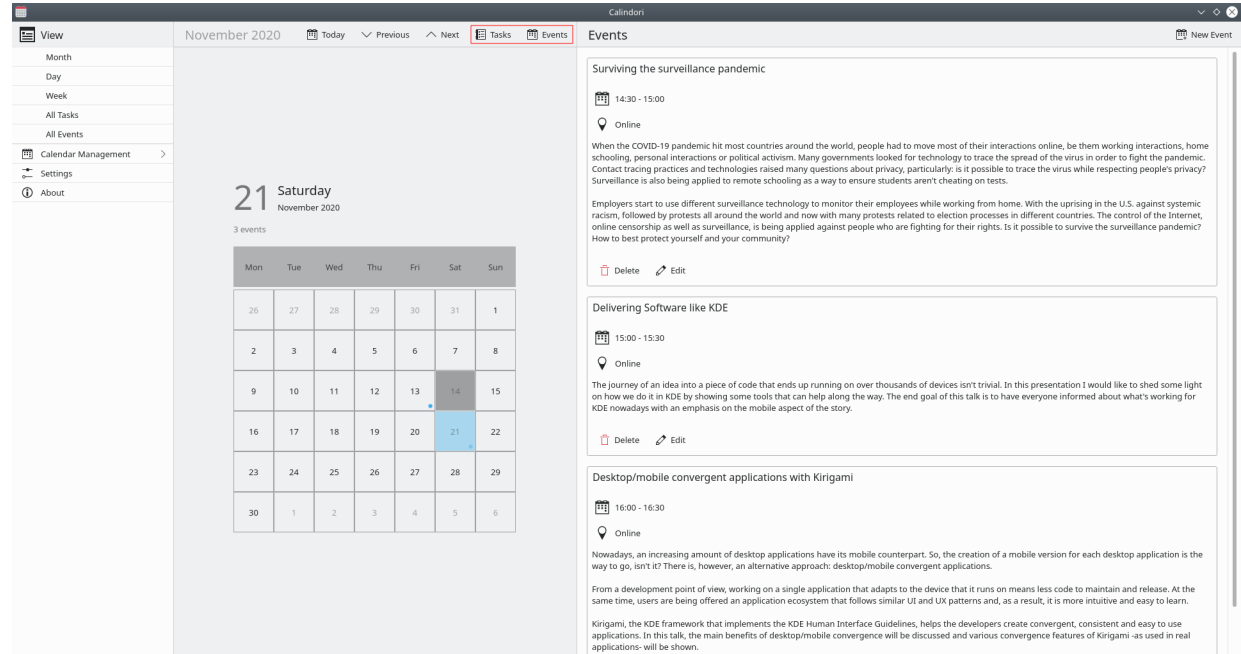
Calindori

View
Month
Day
Week
All Tasks
All Events
Calendar Management
Settings
About

November 2020 Today Previous Next Tasks Events

21 Saturday
November 2020
3 events

| Mon | Tue | Wed | Thu | Fri | Sat | Sun |
|---|---|---|---|---|---|---|
| 26 | 27 | 28 | 29 | 30 | 31 | 1 |
| 2 | 3 | 4 | 5 | 6 | 7 | 8 |
| 9 | 10 | 11 | 12 | 13 | 14 | 15 |
| 16 | 17 | 18 | 19 | 20 | 21 | 22 |
| 23 | 24 | 25 | 26 | 27 | 28 | 29 |
| 30 | 1 | 2 | 3 | 4 | 5 | 6 |

Events
New Event

Surviving the surveillance pandemic
14:30 - 15:00
Online
When the COVID-19 pandemic hit most countries around the world, people had to move most of their interactions online, be them working interactions, home schooling, personal interactions or political activism. Many governments looked for technology to trace the spread of the virus in order to fight the pandemic. Contact tracing practices and technologies raised many questions about privacy, particularly: is it possible to trace the virus while respecting people's privacy? Surveillance is also being applied to remote schooling as a way to ensure students aren't cheating on tests.

Employers start to use different surveillance technology to monitor their employees while working from home. With the uprising in the U.S. against systemic racism, followed by protests all around the world and now with many protests related to election processes in different countries. The control of the Internet, online censorship as well as surveillance, is being applied against people who are fighting for their rights. Is it possible to survive the surveillance pandemic? How to best protect yourself and your community?
Delete Edit

Delivering Software like KDE
15:00 - 15:30
Online
The journey of an idea into a piece of code that ends up running on over thousands of devices isn't trivial. In this presentation I would like to shed some light on how we do it in KDE by showing some tools that can help along the way. The end goal of this talk is to have everyone informed about what's working for KDE nowadays with an emphasis on the mobile aspect of the story.
Delete Edit

Desktop/mobile convergent applications with Kirigami
16:00 - 16:30
Online
Nowadays, an increasing amount of desktop applications have its mobile counterpart. So, the creation of a mobile version for each desktop application is the way to go, isn't it? There is, however, an alternative approach: desktop/mobile convergent applications.

From a development point of view, working on a single application that adapts to the device that it runs on means less code to maintain and release. At the same time, users are being offered an application ecosystem that follows similar UI and UX patterns and, as a result, it is more intuitive and easy to learn.

Kirigami, the KDE framework that implements the KDE Human Interface Guidelines, helps the developers create convergent, consistent and easy to use applications. In this talk, the main benefits of desktop/mobile convergence will be discussed and various convergence features of Kirigami -as used in real applications- will be shown.